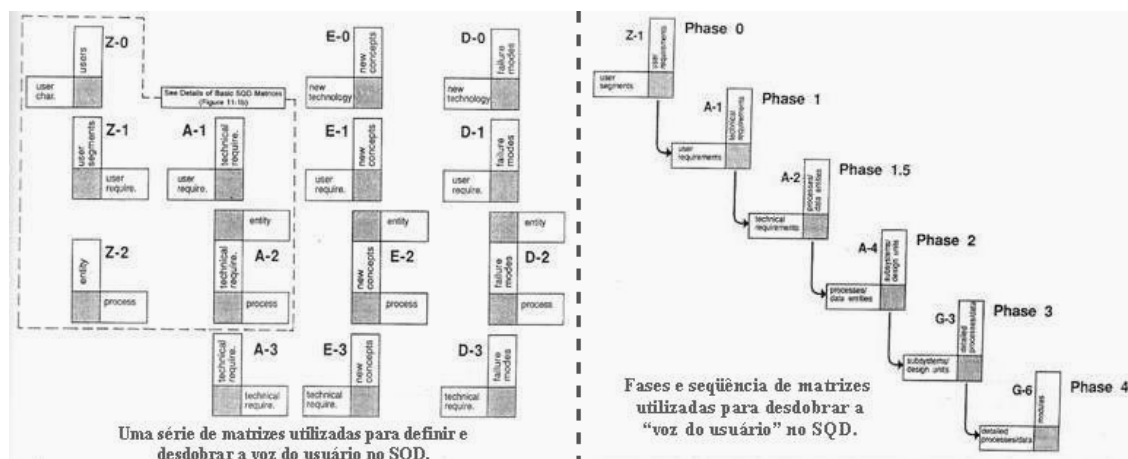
Z-0
users
user char.
See Details of Basic SQD Matrices (Figure 11-1b)
E-0
new concepts
new technology
D-0
failure modes
new technology
Z-1
user segments
user require.
A-1
technical require.
user require.
E-1
new concepts
user require.
D-1
failure modes
user require.
entity
entity
entity
Z-2
entity
process
technical require.
A-2
process
new concepts
E-2
process
failure modes
D-2
process
technical require.
A-3
technical require.
E-3
new concepts
technical require.
D-3
failure modes
technical require.
Uma série de matrizes utilizadas para definir e desdobrar a voz do usuário no SQD.

Z-1
Phase 0
user requirements
user segments
A-1
technical requirements
Phase 1
user requirements
A-2
processes/ data entities
Phase 1.5
technical requirements
A-4
subsystems/ design units
Phase 2
processes/ data entities
G-3
detailed processes/data
Phase 3
subsystems/ design units
G-6
modules
Phase 4
detailed processes/data
Fases e seqüência de matrizes utilizadas para desdobrar a "voz do usuário" no SQD.